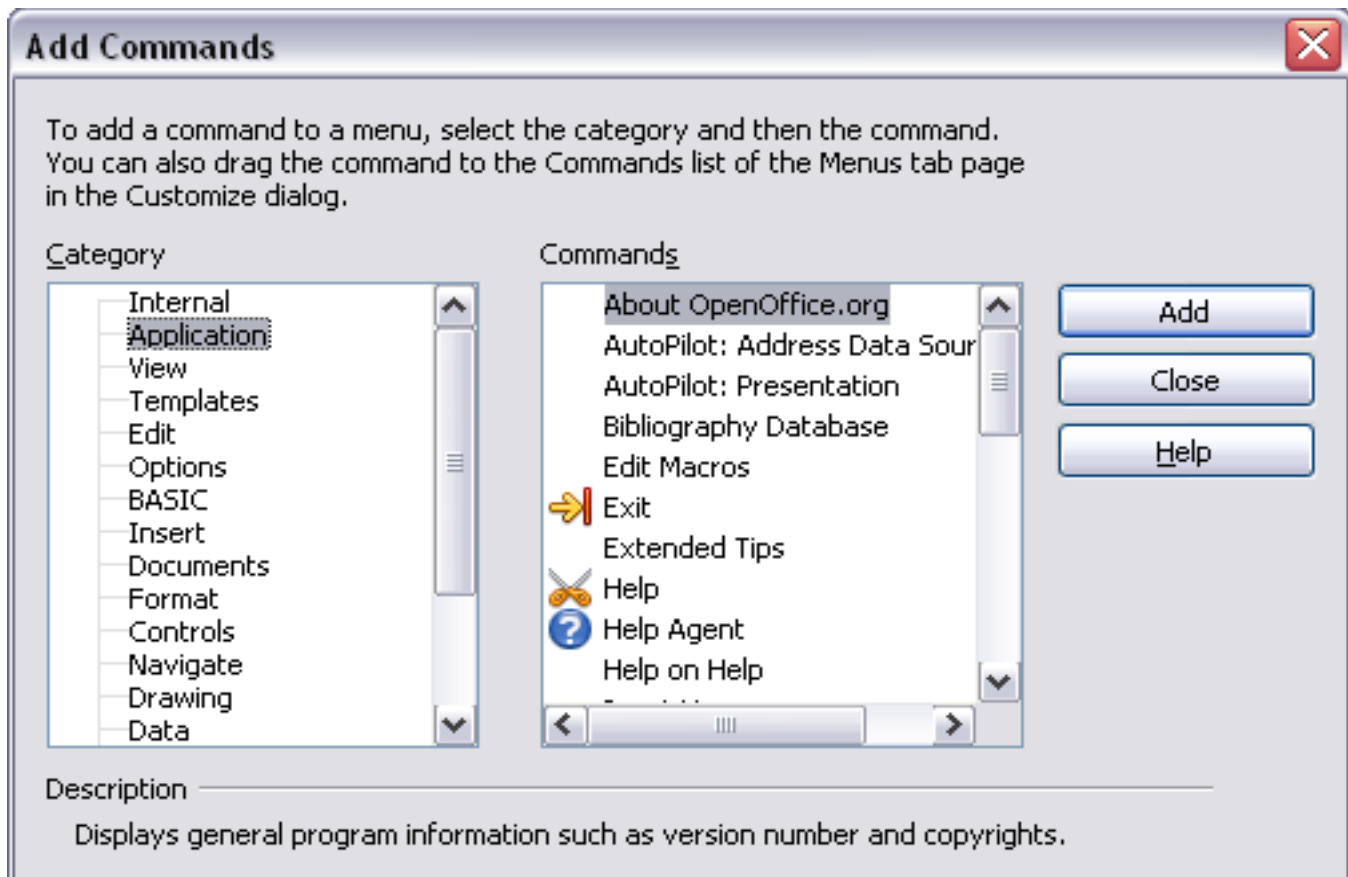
Add Commands

To add a command to a menu, select the category and then the command. You can also drag the command to the Commands list of the Menus tab page in the Customize dialog.

Category

Internal
Application
View
Templates
Edit
Options
BASIC
Insert
Documents
Format
Controls
Navigate
Drawing
Data

Commands

About OpenOffice.org
AutoPilot: Address Data Sour
AutoPilot: Presentation
Bibliography Database
Edit Macros
Exit
Extended Tips
Help
Help Agent
Help on Help
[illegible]

Add
Close
Help

Description

Displays general program information such as version number and copyrights.